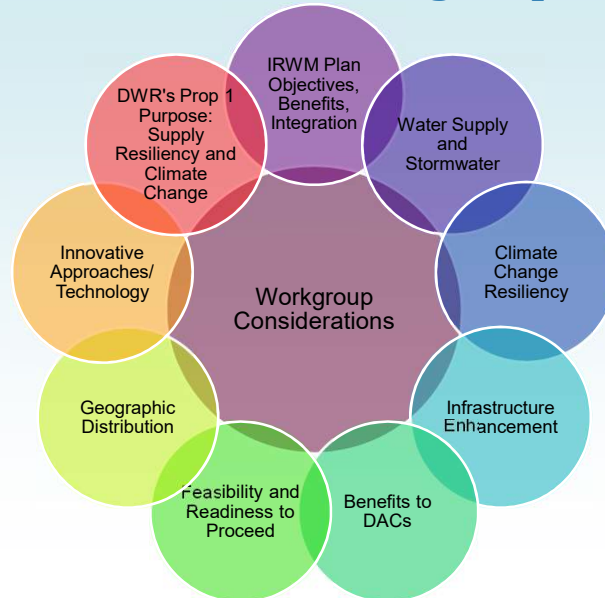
Workgroup Considerations

IRWM Plan Objectives, Benefits, Integration

Water Supply and Stormwater

Climate Change Resiliency

Infrastructure Enhancement

Benefits to DACs

Feasibility and Readiness to Proceed

Geographic Distribution

Innovative Approaches/ Technology

DWR's Prop 1 Purpose: Supply Resiliency and Climate Change